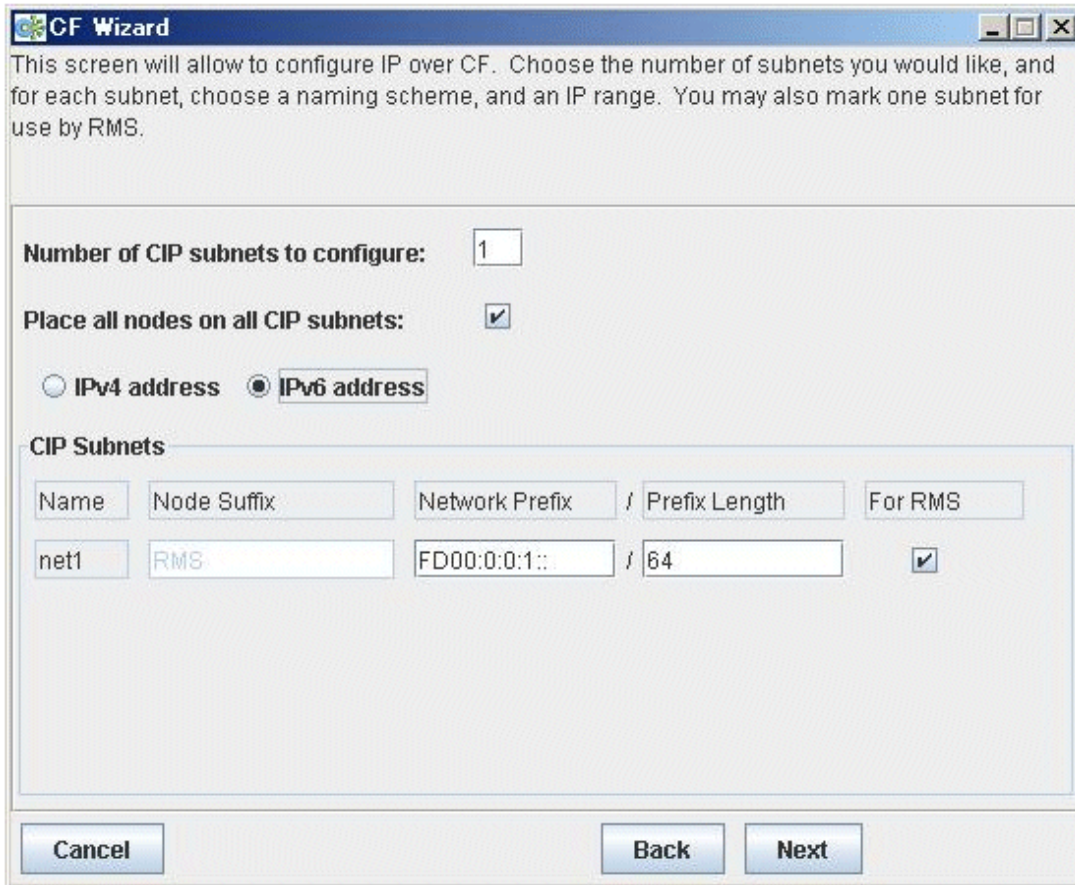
CF Wizard

This screen will allow to configure IP over CF. Choose the number of subnets you would like, and for each subnet, choose a naming scheme, and an IP range. You may also mark one subnet for use by RMS.

Number of CIP subnets to configure: 1

Place all nodes on all CIP subnets:

IPv4 address IPv6 address

CIP Subnets

| Name | Node Suffix | Network Prefix | / | Prefix Length | For RMS |
|---|---|---|---|---|---|
| net1 | RMS | FD00:0:0:1:: | / | 64 | |

Cancel Back Next